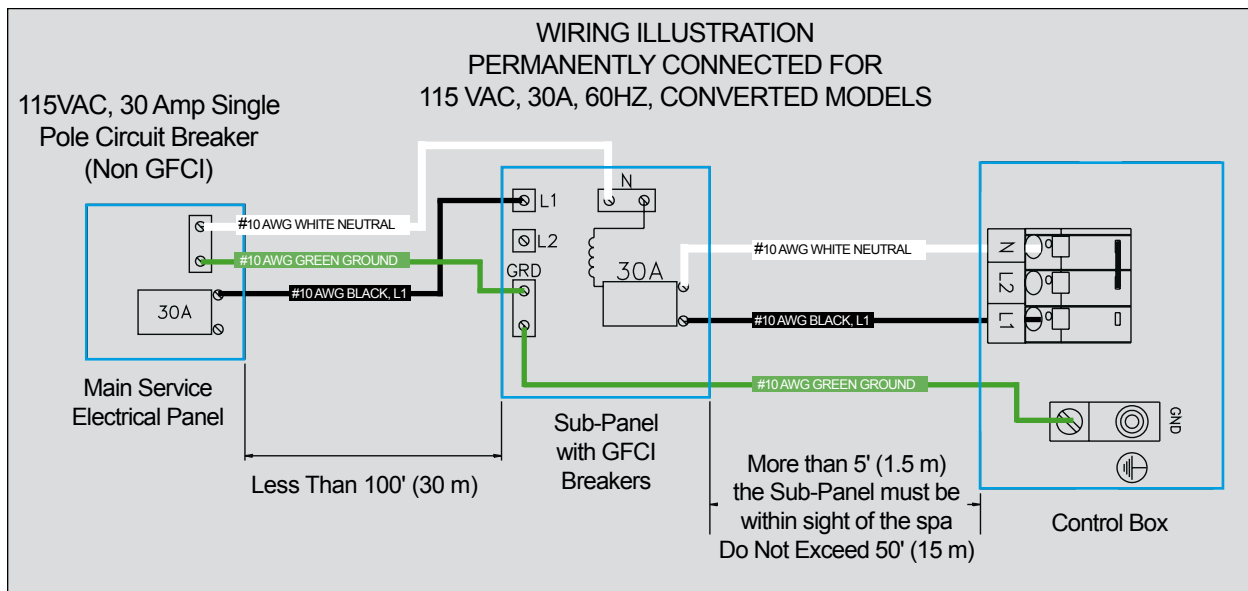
WIRING ILLUSTRATION
PERMANENTLY CONNECTED FOR
115 VAC, 30A, 60HZ, CONVERTED MODELS

115VAC, 30 Amp Single Pole Circuit Breaker (Non GFCI)

#10 AWG WHITE NEUTRAL
#10 AWG GREEN GROUND
#10 AWG BLACK, L1

30A

Main Service Electrical Panel

L1
L2
GRD
N
30A

Sub-Panel with GFCI Breakers

#10 AWG WHITE NEUTRAL
#10 AWG BLACK, L1
#10 AWG GREEN GROUND

N
L2
L1
GND

Control Box

Less Than 100' (30 m)

More than 5' (1.5 m) the Sub-Panel must be within sight of the spa Do Not Exceed 50' (15 m)